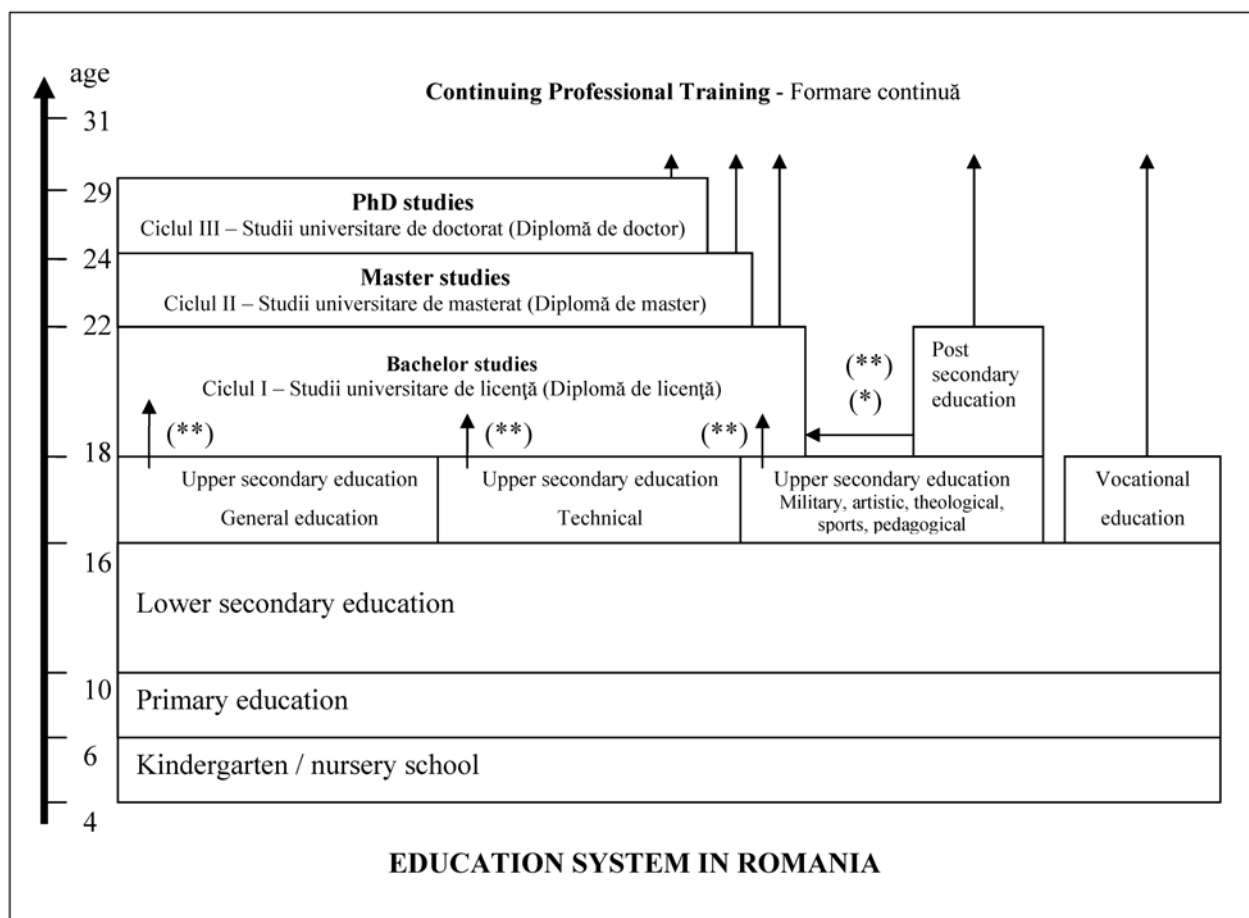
age
31
29
24
22
18
16
10
6
4

**Continuing Professional Training** - Formare continuă

**PhD studies**
Ciclul III – Studii universitare de doctorat (Diplomă de doctor)

**Master studies**
Ciclul II – Studii universitare de masterat (Diplomă de master)

**Bachelor studies**
Ciclul I – Studii universitare de licenţă (Diplomă de licenţă)

(**)
(*)

Post secondary education

(**)
(**)
(**)

Upper secondary education
General education

Upper secondary education
Technical

Upper secondary education
Military, artistic, theological, sports, pedagogical

Vocational education

Lower secondary education

Primary education

Kindergarten / nursery school

**EDUCATION SYSTEM IN ROMANIA**